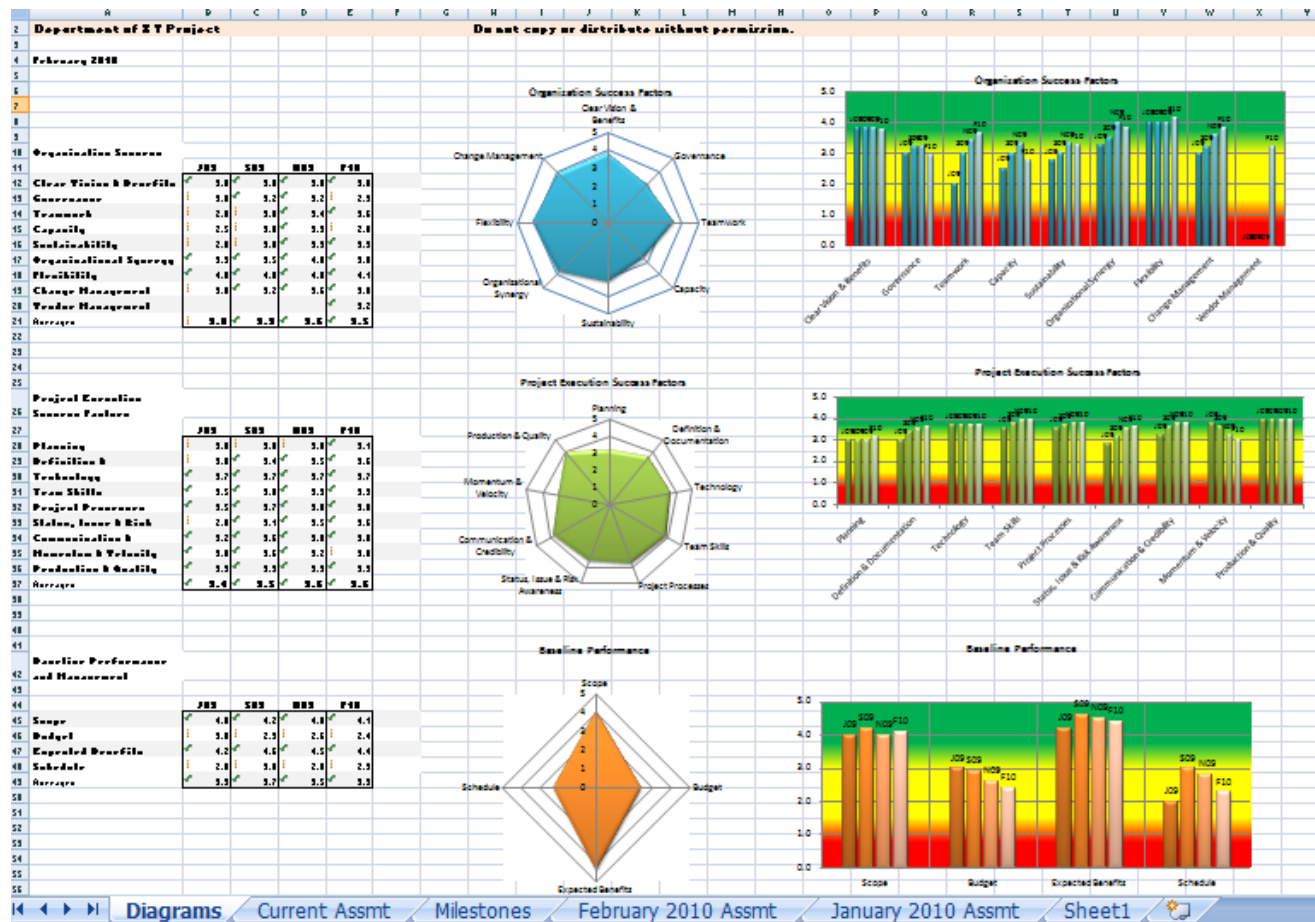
Department of X Y Project

Do not copy or distribute without permission.

February 2010

Organization Success

| | J09 | S09 | N09 | F10 |
|---|---|---|---|---|
| Clear Vision & Benefits | 3.8 | 3.8 | 3.8 | 3.8 |
| Governance | 3.0 | 3.2 | 3.2 | 2.9 |
| Teamwork | 2.0 | 3.0 | 3.4 | 3.6 |
| Capacity | 2.5 | 3.0 | 3.3 | 2.8 |
| Sustainability | 2.8 | 3.0 | 3.3 | 3.3 |
| Organizational Synergy | 3.3 | 3.5 | 4.0 | 3.8 |
| Flexibility | 4.0 | 4.0 | 4.0 | 4.1 |
| Change Management | 3.0 | 3.2 | 3.6 | 3.8 |
| Vendor Management | | | | 3.2 |
| Average | 3.0 | 3.3 | 3.6 | 3.5 |

Project Execution Success Factors

| | J09 | S09 | N09 | F10 |
|---|---|---|---|---|
| Planning | 3.0 | 3.0 | 3.0 | 3.1 |
| Definition & | 3.0 | 3.4 | 3.5 | 3.6 |
| Technology | 3.7 | 3.7 | 3.7 | 3.7 |
| Team Skills | 3.5 | 3.8 | 3.9 | 3.9 |
| Project Processes | 3.5 | 3.7 | 3.8 | 3.8 |
| Status, Issue & Risk | 2.8 | 3.1 | 3.5 | 3.6 |
| Communication & | 3.2 | 3.6 | 3.8 | 3.8 |
| Momentum & Velocity | 3.8 | 3.6 | 3.2 | 3.0 |
| Production & Quality | 3.9 | 3.9 | 3.9 | 3.9 |
| Average | 3.4 | 3.5 | 3.6 | 3.6 |

Baseline Performance and Management

| | J09 | S09 | N09 | F10 |
|---|---|---|---|---|
| Scope | 4.0 | 4.2 | 4.0 | 4.1 |
| Budget | 3.0 | 2.9 | 2.6 | 2.4 |
| Expected Benefits | 4.2 | 4.6 | 4.5 | 4.4 |
| Schedule | 2.0 | 3.0 | 2.8 | 2.3 |
| Average | 3.3 | 3.7 | 3.5 | 3.3 |

Organization Success Factors
Clear Vision & Benefits, Governance, Teamwork, Capacity, Sustainability, Organizational Synergy, Flexibility, Change Management
5 4 3 2 1 0

Organization Success Factors
5.0 4.0 3.0 2.0 1.0 0.0
J09 S09 N09 F10
Clear Vision & Benefits, Governance, Teamwork, Capacity, Sustainability, Organizational Synergy, Flexibility, Change Management, Vendor Management

Project Execution Success Factors
Planning, Definition & Documentation, Technology, Team Skills, Project Processes, Status, Issue & Risk Awareness, Communication & Credibility, Momentum & Velocity, Production & Quality
5 4 3 2 1 0

Project Execution Success Factors
5.0 4.0 3.0 2.0 1.0 0.0
J09 S09 N09 F10
Planning, Definition & Documentation, Technology, Team Skills, Project Processes, Status, Issue & Risk Awareness, Communication & Credibility, Momentum & Velocity, Production & Quality

Baseline Performance
Scope, Budget, Expected Benefits, Schedule
5 4 3 2 1 0

Baseline Performance
5.0 4.0 3.0 2.0 1.0 0.0
J09 S09 N09 F10
Scope, Budget, Expected Benefits, Schedule

Diagrams | Current Assmt | Milestones | February 2010 Assmt | January 2010 Assmt | Sheet1